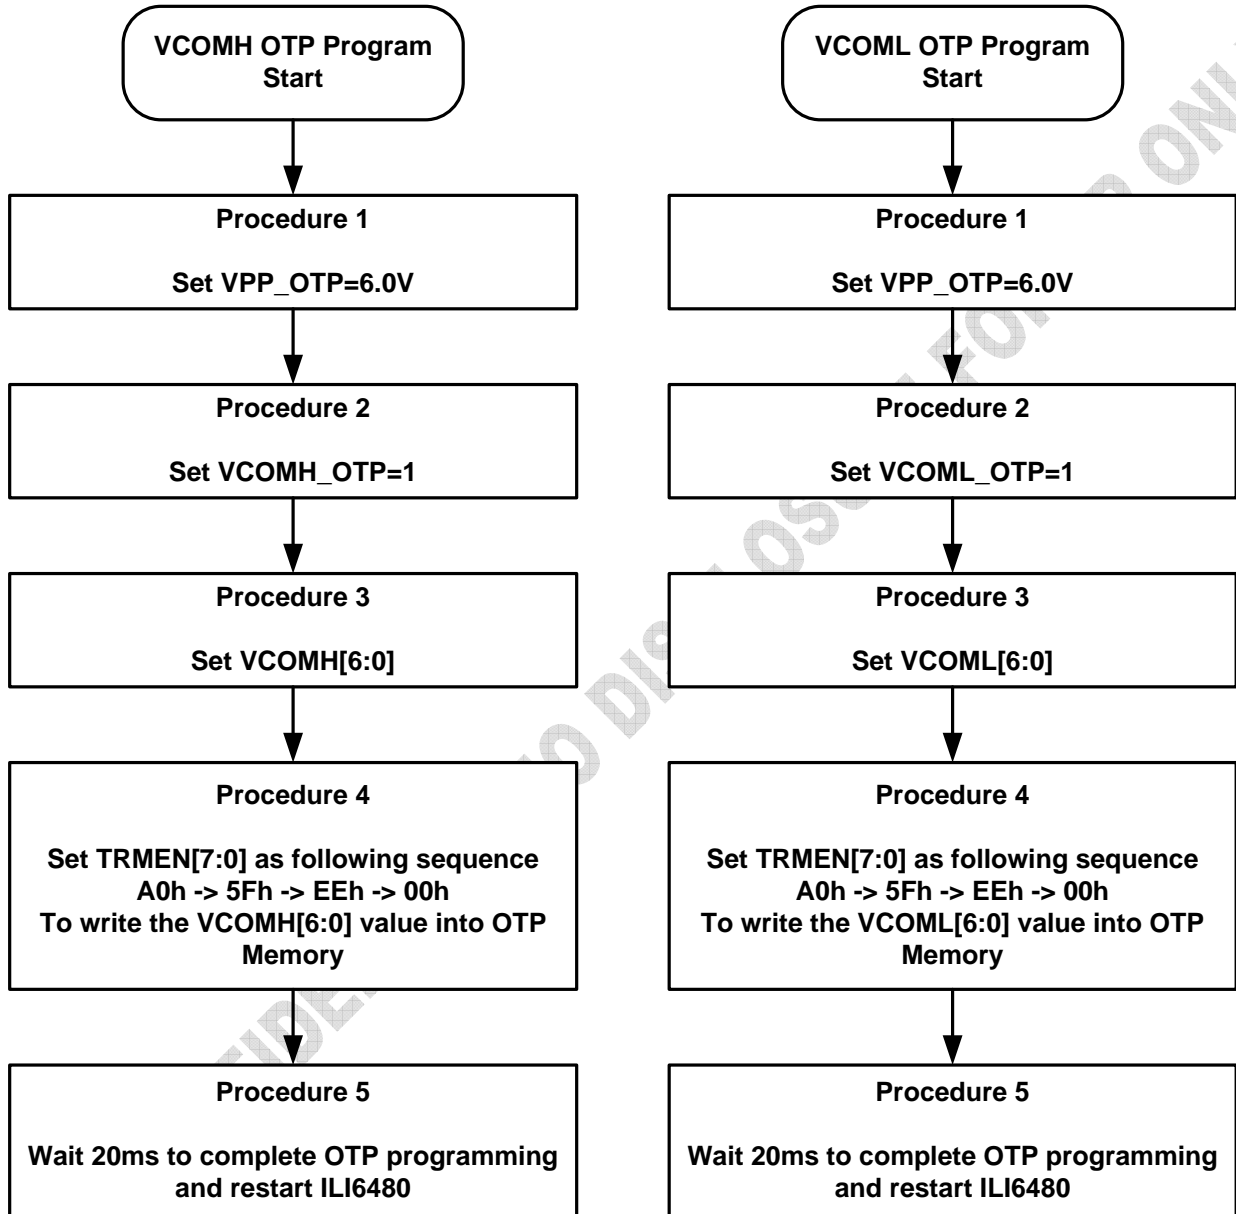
VCOMH OTP Program Start

Procedure 1

Set VPP_OTP=6.0V

Procedure 2

Set VCOMH_OTP=1

Procedure 3

Set VCOMH[6:0]

Procedure 4

Set TRMEN[7:0] as following sequence A0h -> 5Fh -> EEh -> 00h To write the VCOMH[6:0] value into OTP Memory

Procedure 5

Wait 20ms to complete OTP programming and restart ILI6480

VCOML OTP Program Start

Procedure 1

Set VPP_OTP=6.0V

Procedure 2

Set VCOML_OTP=1

Procedure 3

Set VCOML[6:0]

Procedure 4

Set TRMEN[7:0] as following sequence A0h -> 5Fh -> EEh -> 00h To write the VCOML[6:0] value into OTP Memory

Procedure 5

Wait 20ms to complete OTP programming and restart ILI6480

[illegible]